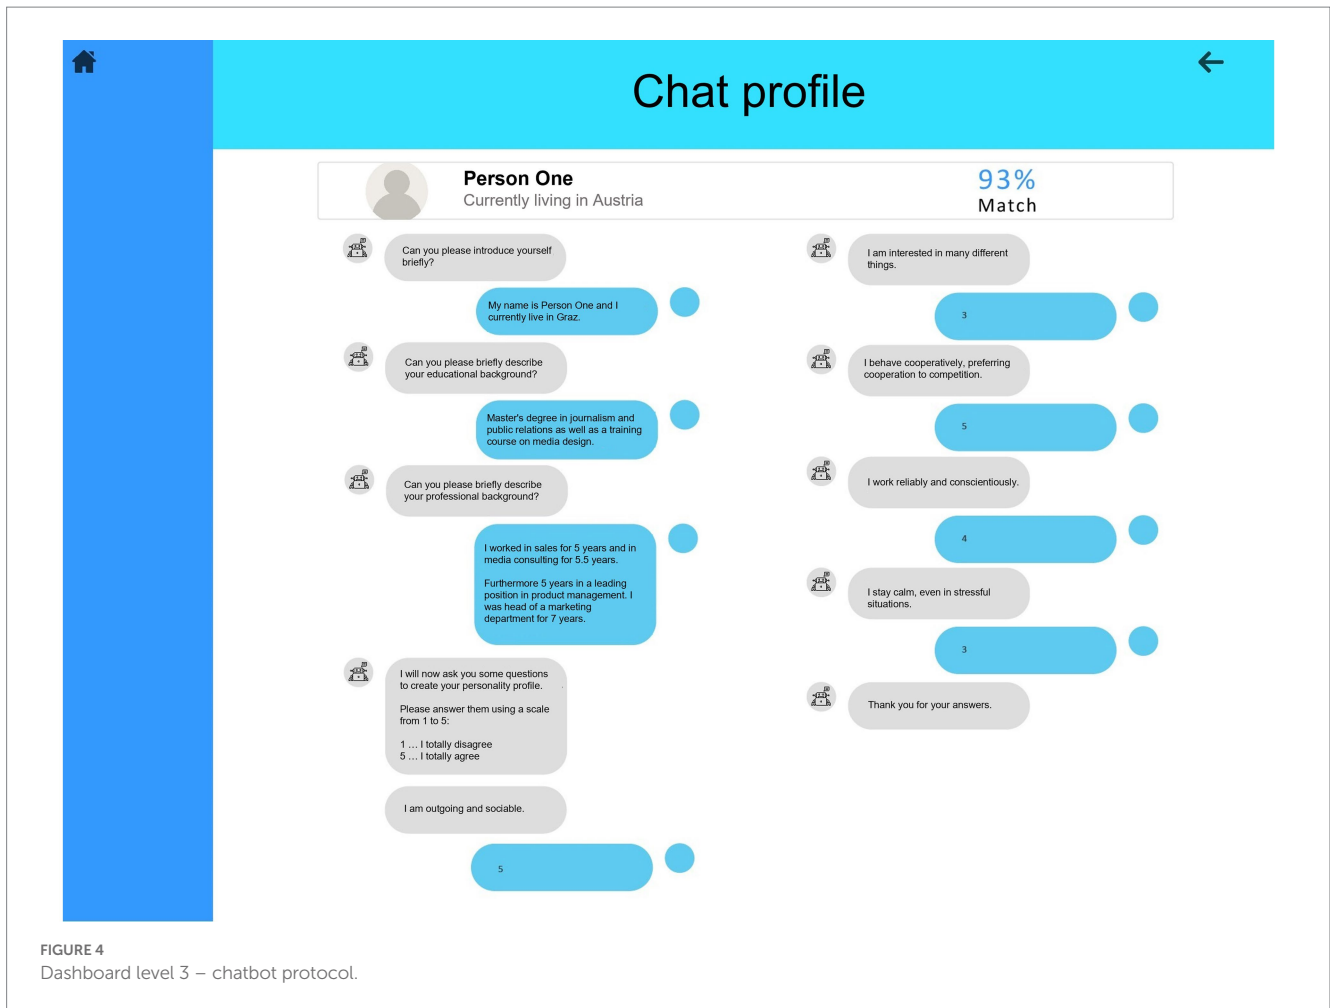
Chat profile

Person One
Currently living in Austria

93%
Match

Can you please introduce yourself briefly?

My name is Person One and I currently live in Graz.

Can you please briefly describe your educational background?

Master's degree in journalism and public relations as well as a training course on media design.

Can you please briefly describe your professional background?

I worked in sales for 5 years and in media consulting for 5.5 years.

Furthermore 5 years in a leading position in product management. I was head of a marketing department for 7 years.

I will now ask you some questions to create your personality profile.

Please answer them using a scale from 1 to 5:

1 … I totally disagree
5 … I totally agree

I am outgoing and sociable.

5

I am interested in many different things.

3

I behave cooperatively, preferring cooperation to competition.

5

I work reliably and conscientiously.

4

I stay calm, even in stressful situations.

3

Thank you for your answers.

FIGURE 4
Dashboard level 3 – chatbot protocol.